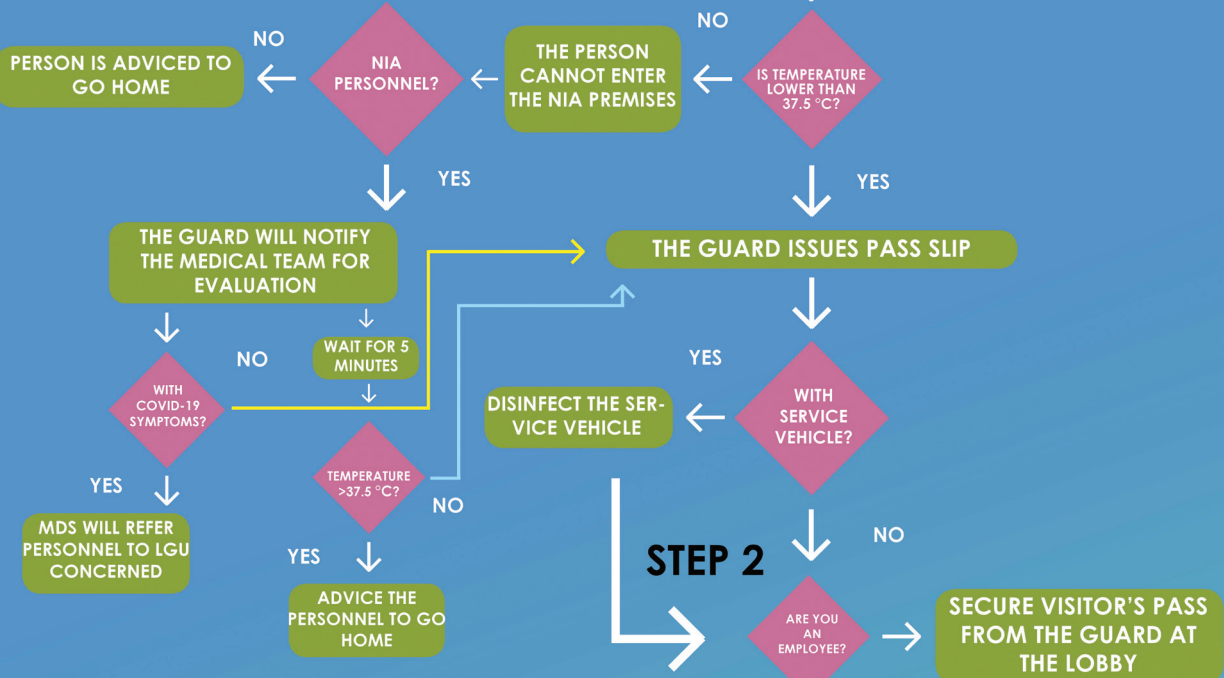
NO

PERSON IS ADVICED TO GO HOME

NIA PERSONNEL?

THE PERSON CANNOT ENTER THE NIA PREMISES

NO

IS TEMPERATURE LOWER THAN 37.5 °C?

YES

YES

THE GUARD WILL NOTIFY THE MEDICAL TEAM FOR EVALUATION

THE GUARD ISSUES PASS SLIP

WAIT FOR 5 MINUTES

NO

YES

WITH COVID-19 SYMPTOMS?

DISINFECT THE SERVICE VEHICLE

WITH SERVICE VEHICLE?

TEMPERATURE >37.5 °C?

YES

NO

MDS WILL REFER PERSONNEL TO LGU CONCERNED

NO

STEP 2

YES

ADVICE THE PERSONNEL TO GO HOME

ARE YOU AN EMPLOYEE?

SECURE VISITOR'S PASS FROM THE GUARD AT THE LOBBY